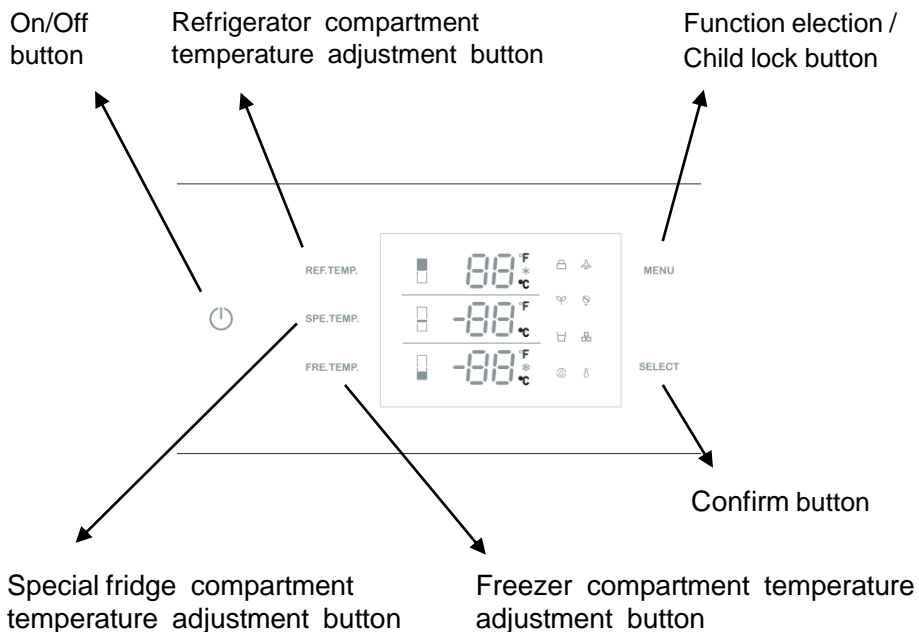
On/Off button

Refrigerator compartment temperature adjustment button

Function election / Child lock button

REF.TEMP.

SPE.TEMP.

FRE.TEMP.

88 °F °C

-88 °F °C

-88 °F °C

MENU

SELECT

Confirm button

Special fridge compartment temperature adjustment button

Freezer compartment temperature adjustment button